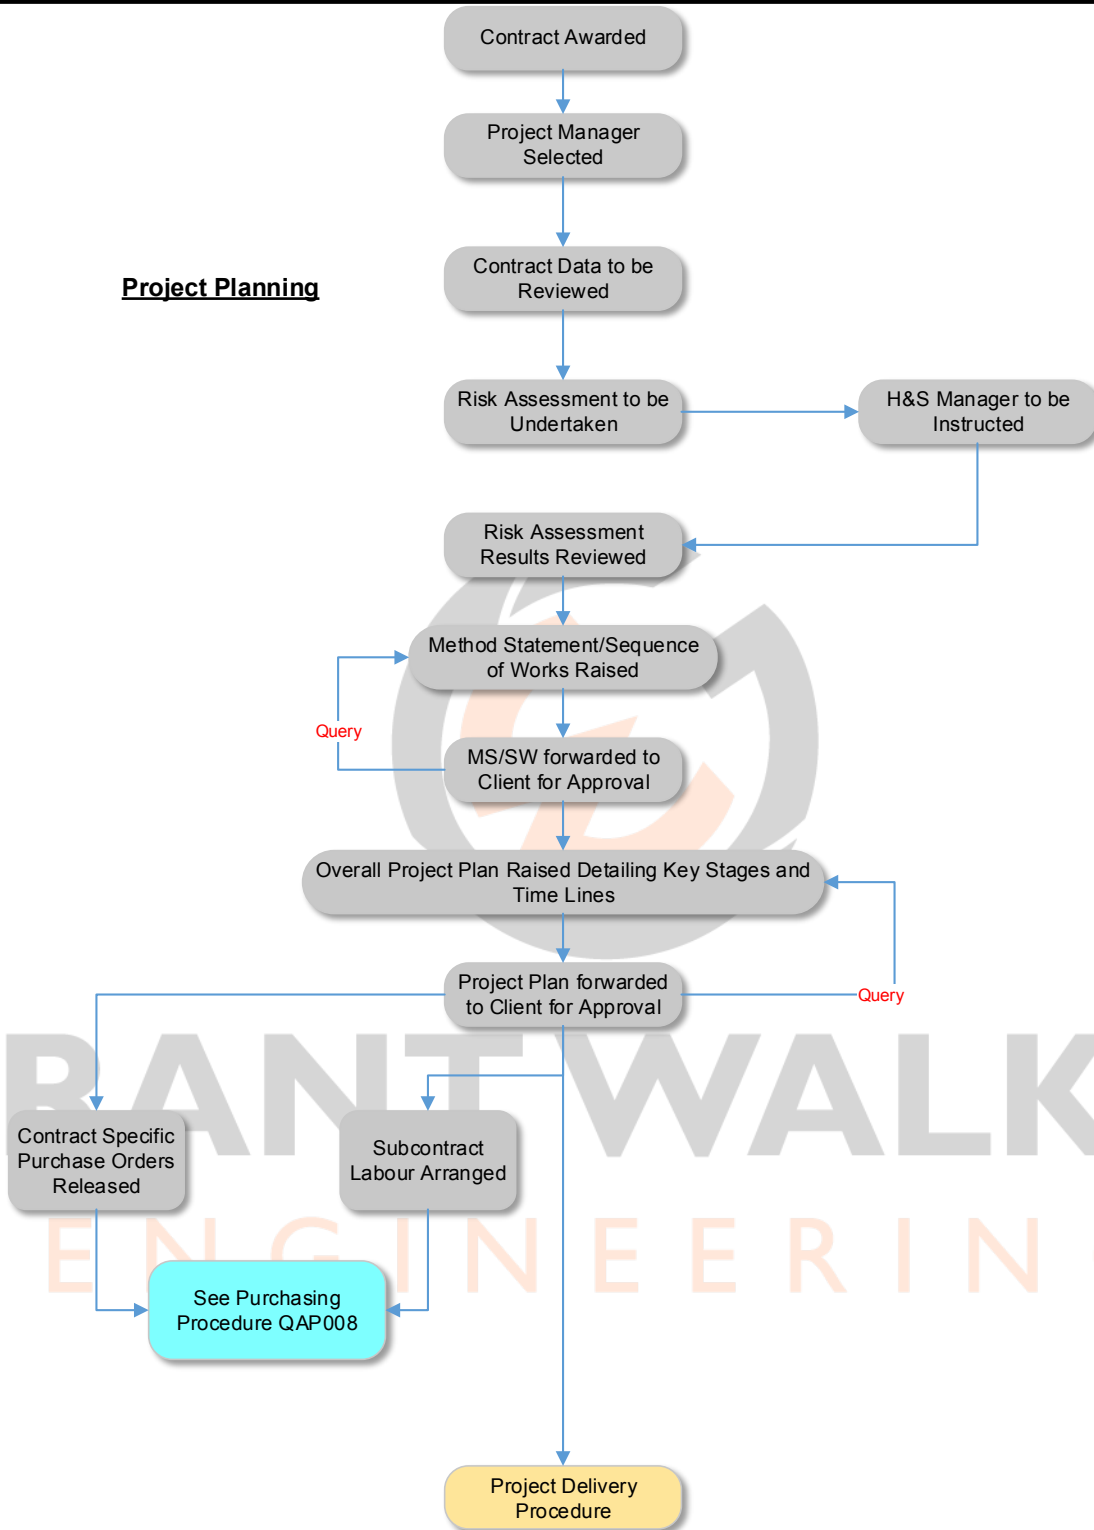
Contract Awarded

Project Manager Selected

Project Planning

Contract Data to be Reviewed

Risk Assessment to be Undertaken

H&S Manager to be Instructed

Risk Assessment Results Reviewed

Method Statement/Sequence of Works Raised

Query

MS/SW forwarded to Client for Approval

Overall Project Plan Raised Detailing Key Stages and Time Lines

Project Plan forwarded to Client for Approval

Query

RANT WALK

Contract Specific Purchase Orders Released

Subcontract Labour Arranged

ENGINEERIN

See Purchasing Procedure QAP008

Project Delivery Procedure